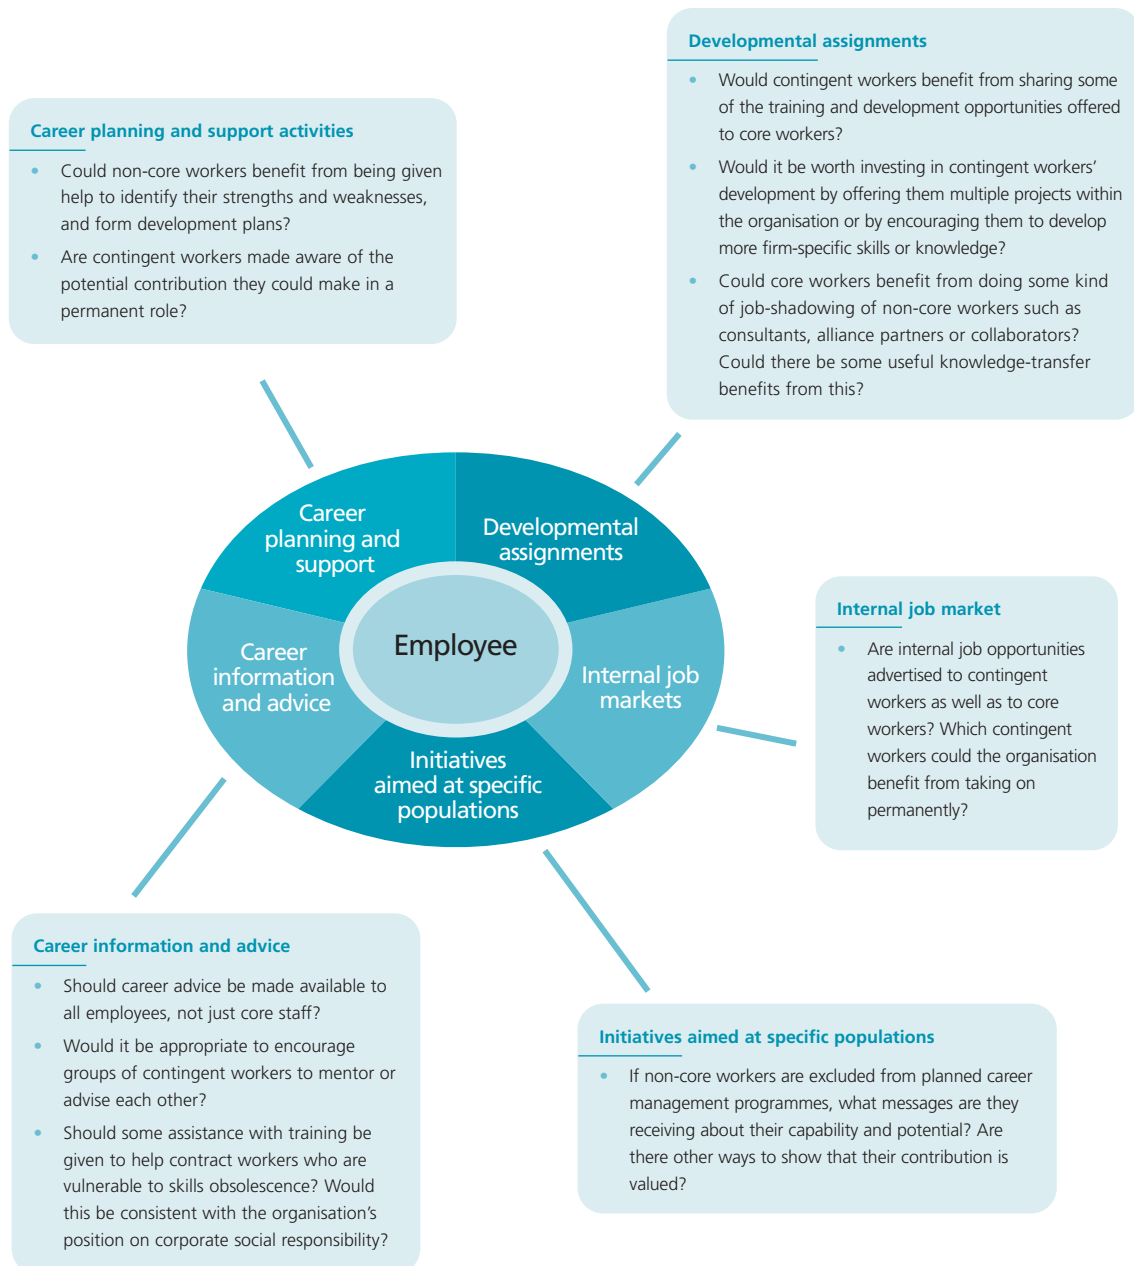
Developmental assignments

- Would contingent workers benefit from sharing some of the training and development opportunities offered to core workers?
- Would it be worth investing in contingent workers' development by offering them multiple projects within the organisation or by encouraging them to develop more firm-specific skills or knowledge?
- Could core workers benefit from doing some kind of job-shadowing of non-core workers such as consultants, alliance partners or collaborators? Could there be some useful knowledge-transfer benefits from this?

Career planning and support activities

- Could non-core workers benefit from being given help to identify their strengths and weaknesses, and form development plans?
- Are contingent workers made aware of the potential contribution they could make in a permanent role?

Career planning and support

Developmental assignments

Employee

Career information and advice

Internal job markets

Initiatives aimed at specific populations

Internal job market

- Are internal job opportunities advertised to contingent workers as well as to core workers? Which contingent workers could the organisation benefit from taking on permanently?

Career information and advice

- Should career advice be made available to all employees, not just core staff?
- Would it be appropriate to encourage groups of contingent workers to mentor or advise each other?
- Should some assistance with training be given to help contract workers who are vulnerable to skills obsolescence? Would this be consistent with the organisation's position on corporate social responsibility?

Initiatives aimed at specific populations

- If non-core workers are excluded from planned career management programmes, what messages are they receiving about their capability and potential? Are there other ways to show that their contribution is valued?